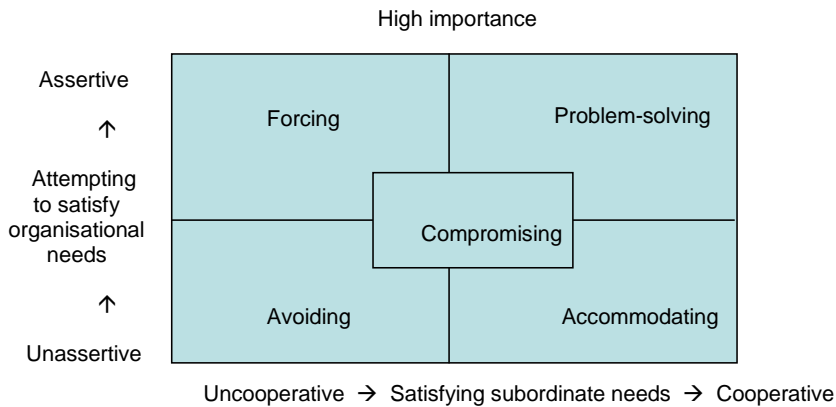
High importance

Assertive

↑

Attempting to satisfy organisational needs

↑

Unassertive

Forcing

Problem-solving

Compromising

Avoiding

Accommodating

Uncooperative → Satisfying subordinate needs → Cooperative